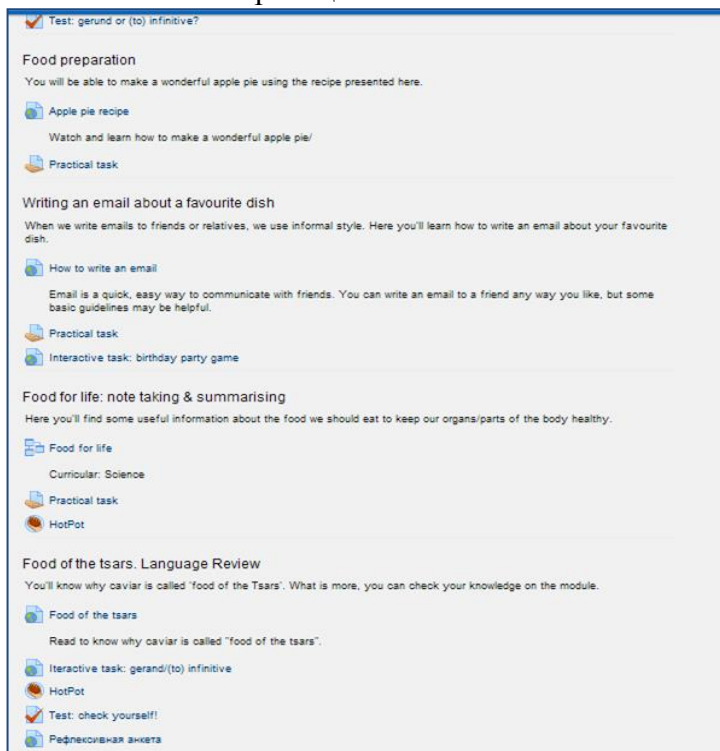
Test: gerund or (to) infinitive?

Food preparation

You will be able to make a wonderful apple pie using the recipe presented here.

Apple pie recipe

Watch and learn how to make a wonderful apple pie/

Practical task

Writing an email about a favourite dish

When we write emails to friends or relatives, we use informal style. Here you'll learn how to write an email about your favourite dish.

How to write an email

Email is a quick, easy way to communicate with friends. You can write an email to a friend any way you like, but some basic guidelines may be helpful.

Practical task

Interactive task: birthday party game

Food for life: note taking & summarising

Here you'll find some useful information about the food we should eat to keep our organs/parts of the body healthy.

Food for life

Curricular: Science

Practical task

HotPot

Food of the tsars. Language Review

You'll know why caviar is called 'food of the Tsars'. What is more, you can check your knowledge on the module.

Food of the tsars

Read to know why caviar is called "food of the tsars".

Iteractive task: gerand/(to) infinitive

HotPot

Test: check yourself!

Рефлексивная анкета